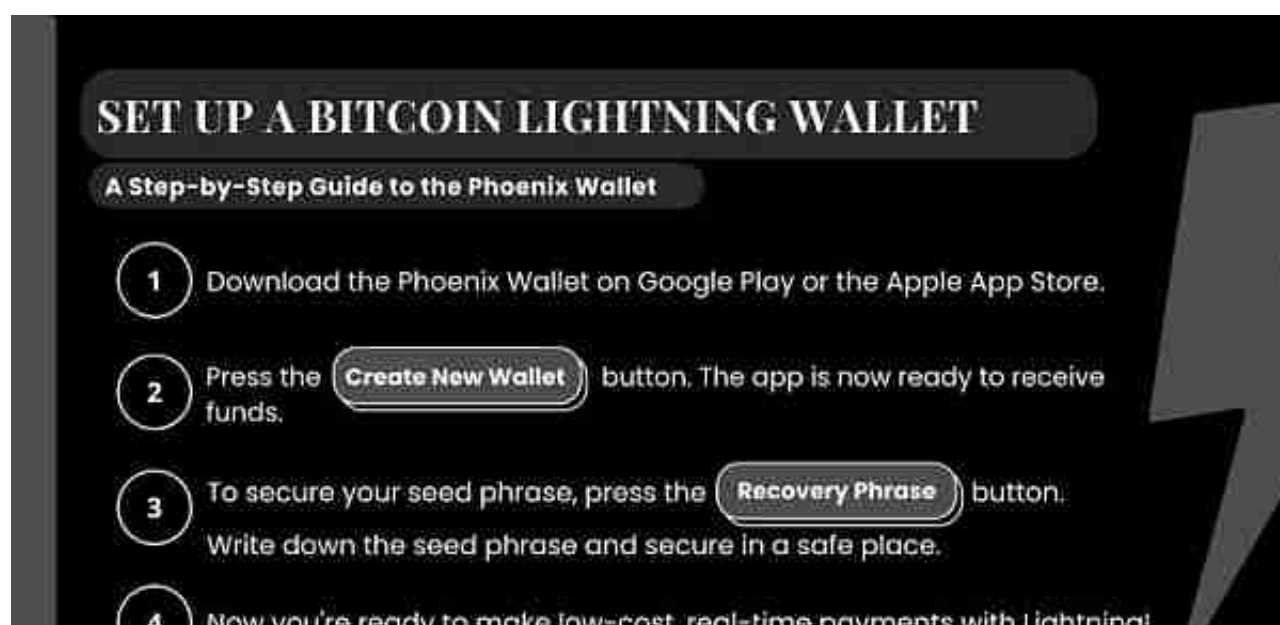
SET UP A BITCOIN LIGHTNING WALLET

A Step-by-Step Guide to the Phoenix Wallet

1 Download the Phoenix Wallet on Google Play or the Apple App Store.

2 Press the Create New Wallet button. The app is now ready to receive funds.

3 To secure your seed phrase, press the Recovery Phrase button. Write down the seed phrase and secure in a safe place.

4 Now you're ready to make low-cost, real-time payments with Lightning!